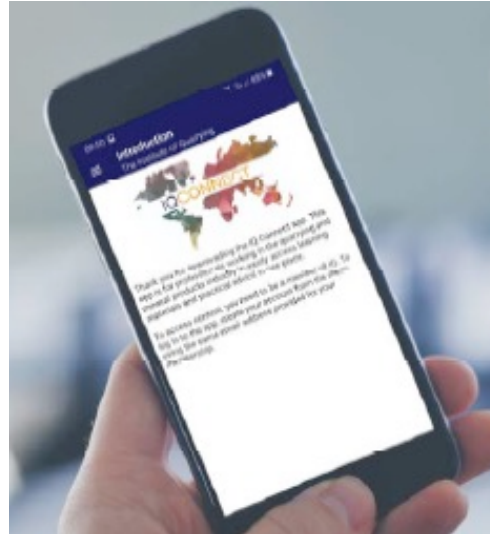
09:55
Introduction
The Institute of Quarrying
IQ CONNECT
Thank you for downloading the IQ Connect app. This app is for professionals working in the quarrying and mineral products industry to easily access learning materials and practical advice in one place.
To access content, you need to be a member of IQ. To log in to the app, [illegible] your account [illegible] using the same email address provided for your membership.